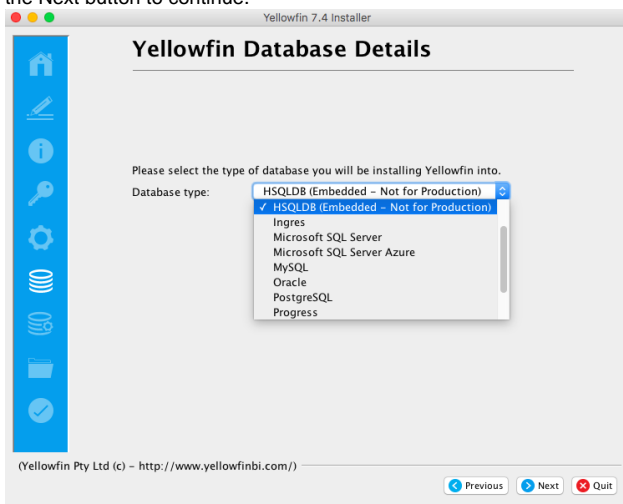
the Next button to continue.

Yellowfin 7.4 Installer

Yellowfin Database Details

Please select the type of database you will be installing Yellowfin into.

Database type: HSQLDB (Embedded – Not for Production)

✓ HSQLDB (Embedded – Not for Production)
Ingres
Microsoft SQL Server
Microsoft SQL Server Azure
MySQL
Oracle
PostgreSQL
Progress

(Yellowfin Pty Ltd (c) – http://www.yellowfinbi.com/)

Previous Next Quit